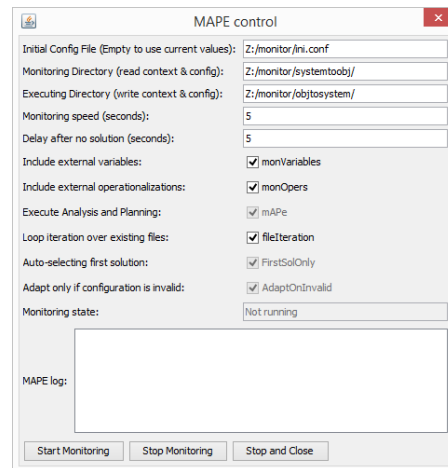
MAPE control

Initial Config File (Empty to use current values): Z:/monitor/ini.conf
Monitoring Directory (read context & config): Z:/monitor/systemtoobj/
Executing Directory (write context & config): Z:/monitor/objtosystem/
Monitoring speed (seconds): 5
Delay after no solution (seconds): 5
Include external variables: monVariables
Include external operationalizations: monOpers
Execute Analysis and Planning: mAPe
Loop iteration over existing files: fileIteration
Auto-selecting first solution: FirstSolOnly
Adapt only if configuration is invalid: AdaptOnInvalid
Monitoring state: Not running
MAPE log:

Start Monitoring | Stop Monitoring | Stop and Close